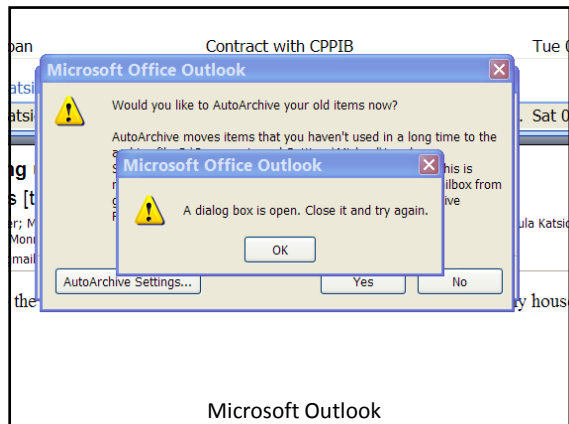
pan Contract with CPPIB Tue C

atsi

atsi . Sat 0

Microsoft Office Outlook

Would you like to AutoArchive your old items now?

AutoArchive moves items that you haven't used in a long time to the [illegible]

S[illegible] his is

r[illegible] ilbox from

g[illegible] ive

F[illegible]

ng

s [t

er; M ula Katsi

Monr

mail

AutoArchive Settings... Yes No

the y house

Microsoft Office Outlook

A dialog box is open. Close it and try again.

OK

Microsoft Outlook